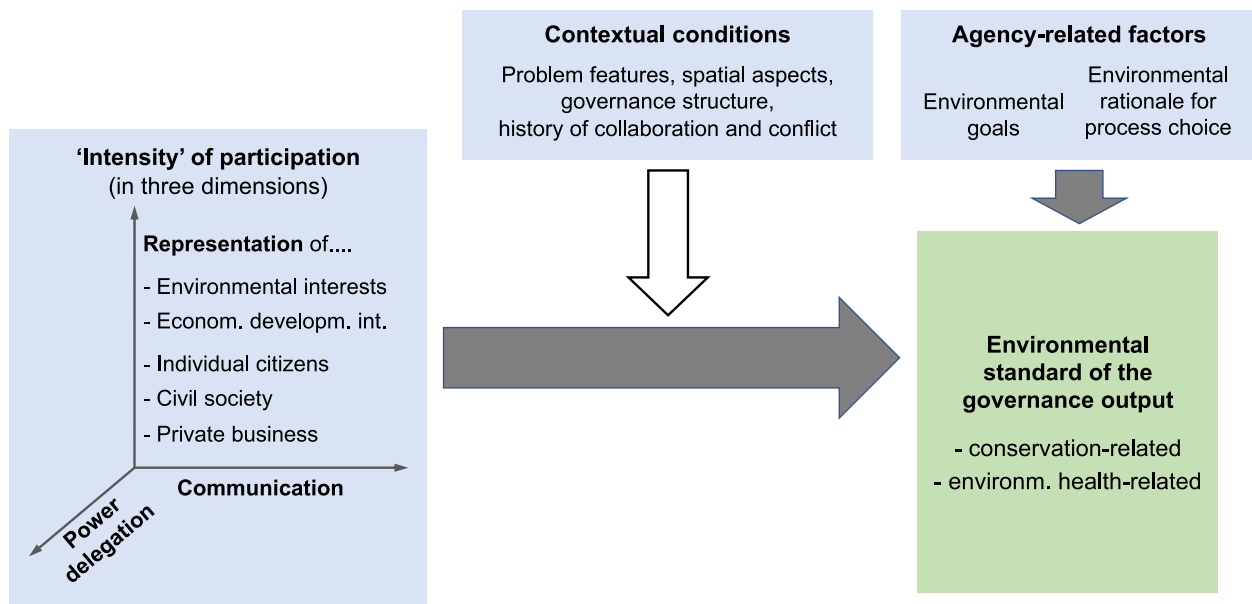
Contextual conditions
Problem features, spatial aspects, governance structure, history of collaboration and conflict

Agency-related factors
Environmental goals
Environmental rationale for process choice

'Intensity' of participation
(in three dimensions)

Representation of....
- Environmental interests
- Econom. developm. int.
- Individual citizens
- Civil society
- Private business

Communication

Power delegation

Environmental standard of the governance output
- conservation-related
- environm. health-related